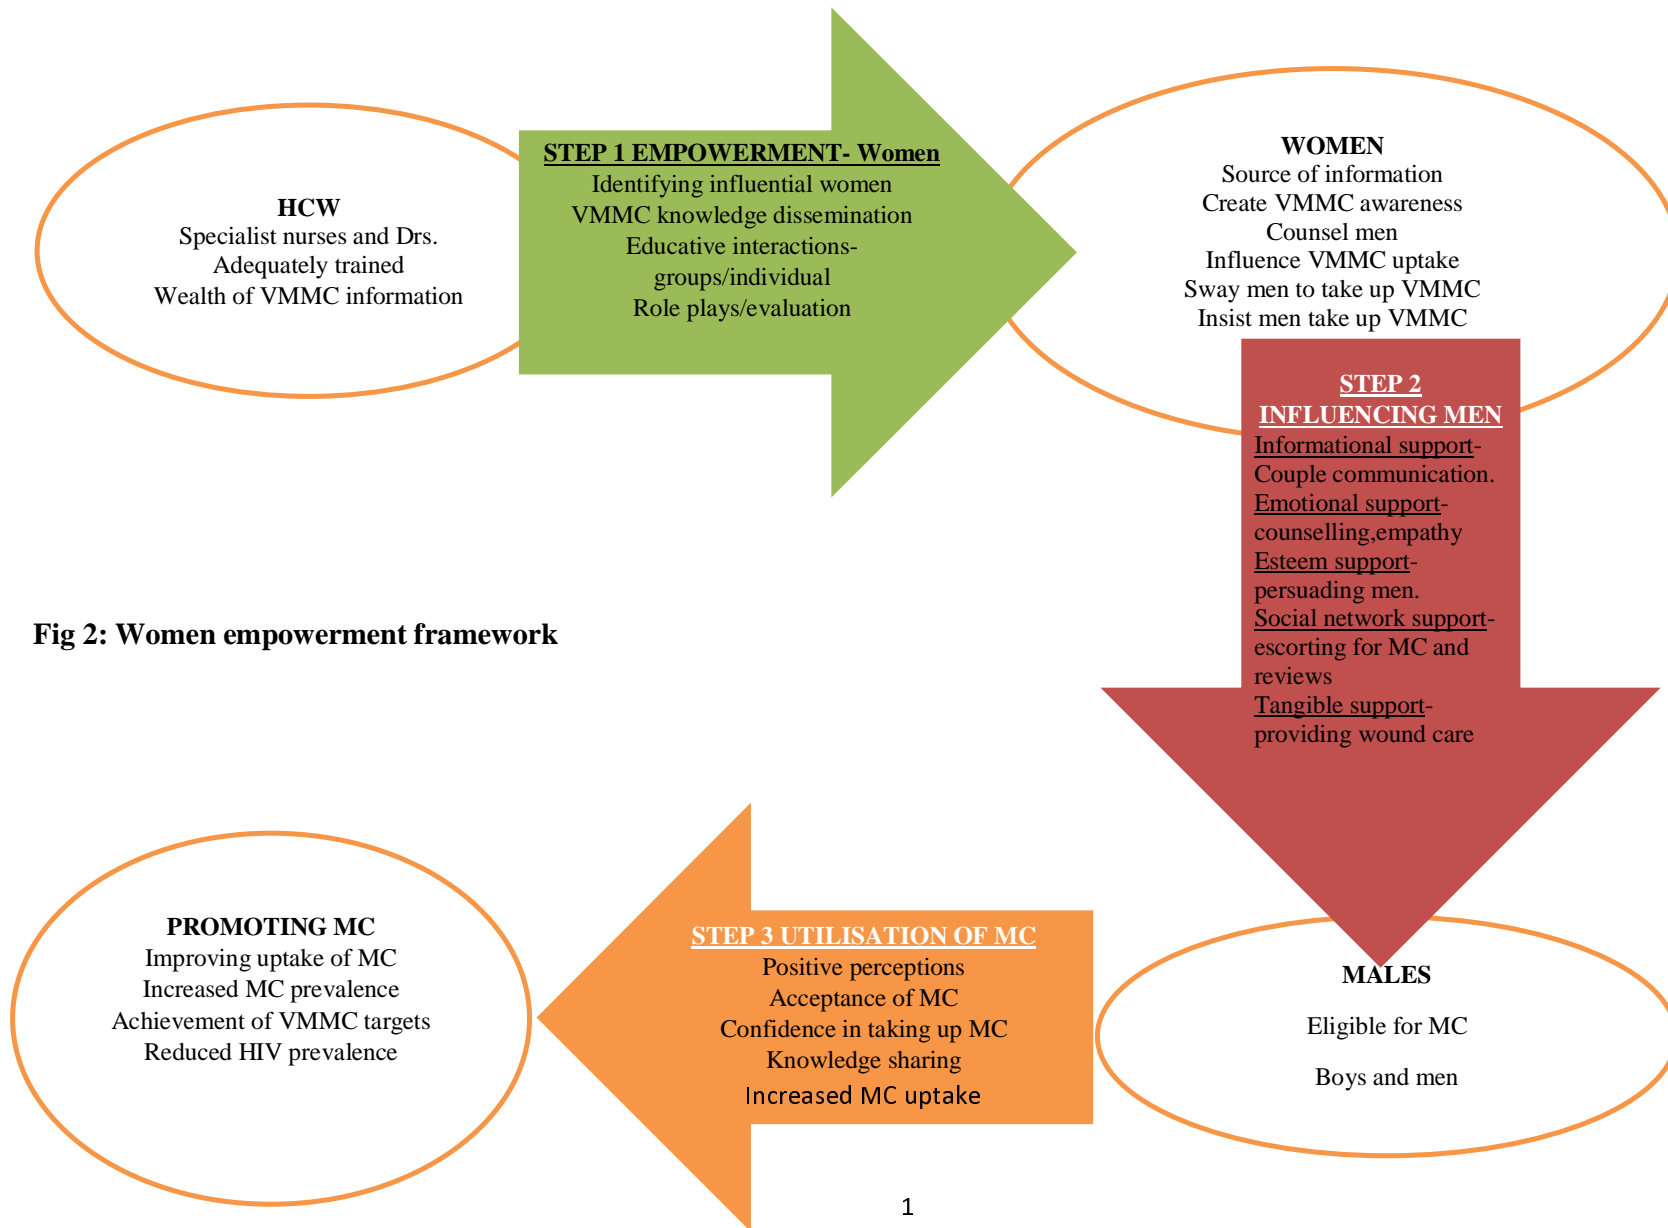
HCW
Specialist nurses and Drs.
Adequately trained
Wealth of VMMC information

STEP 1 EMPOWERMENT- Women
Identifying influential women
VMMC knowledge dissemination
Educative interactions-groups/individual
Role plays/evaluation

WOMEN
Source of information
Create VMMC awareness
Counsel men
Influence VMMC uptake
Sway men to take up VMMC
Insist men take up VMMC

STEP 2
INFLUENCING MEN
Informational support-Couple communication.
Emotional support-counselling,empathy
Esteem support-persuading men.
Social network support-escorting for MC and reviews
Tangible support-providing wound care

Fig 2: Women empowerment framework

PROMOTING MC
Improving uptake of MC
Increased MC prevalence
Achievement of VMMC targets
Reduced HIV prevalence

STEP 3 UTILISATION OF MC
Positive perceptions
Acceptance of MC
Confidence in taking up MC
Knowledge sharing
Increased MC uptake

MALES
Eligible for MC
Boys and men

1